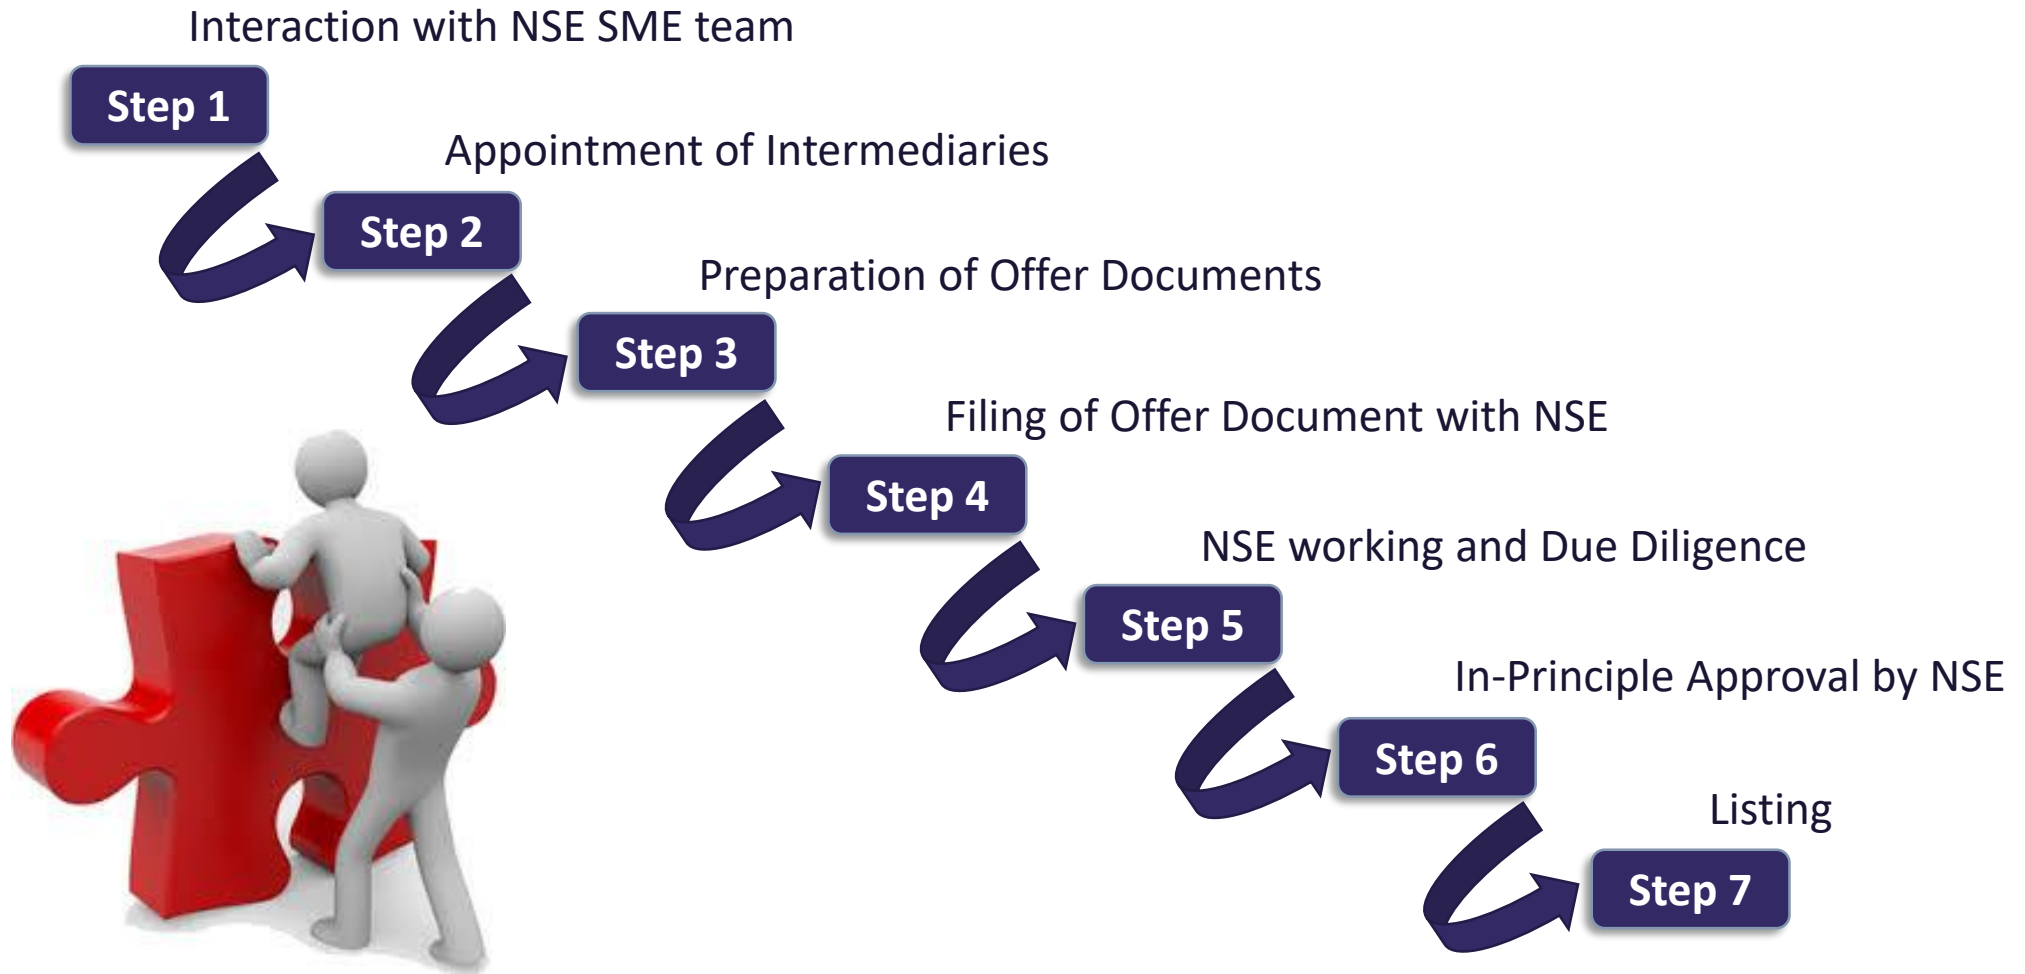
Interaction with NSE SME team

Step 1

Appointment of Intermediaries

Step 2

Preparation of Offer Documents

Step 3

Filing of Offer Document with NSE

Step 4

NSE working and Due Diligence

Step 5

In-Principle Approval by NSE

Step 6

Listing

Step 7